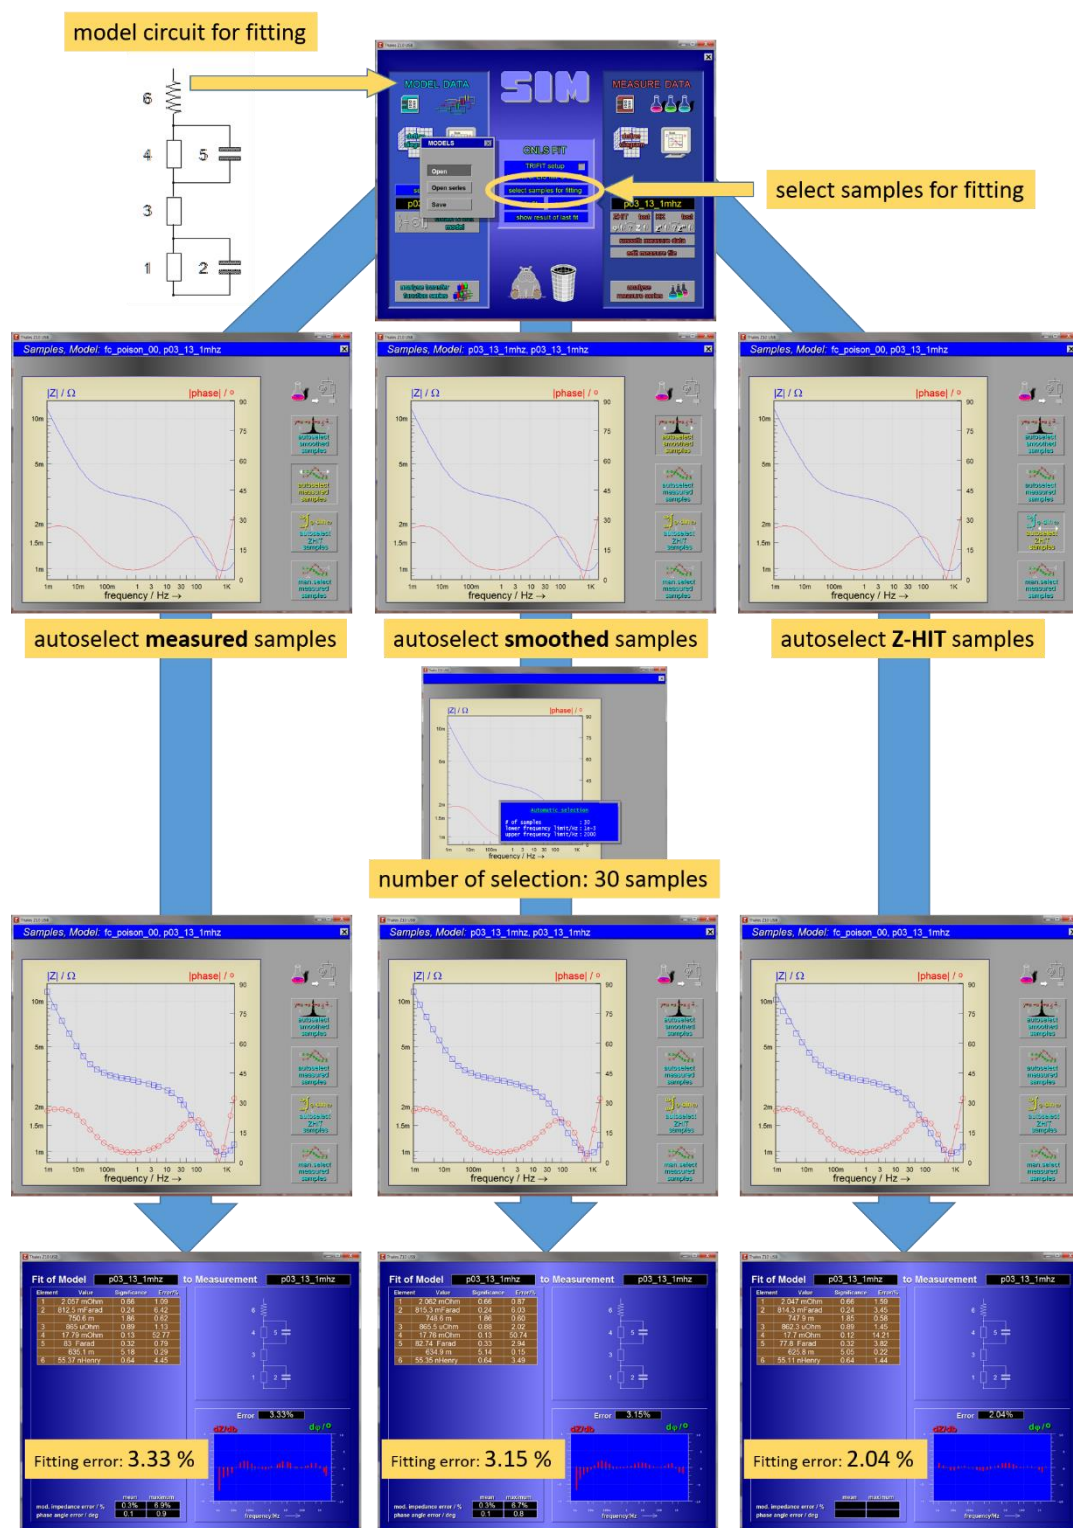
model circuit for fitting

6

4

5

3

1

2

MODEL DATA

SIM

MEASURE DATA

MODELS

Open

Open series

Save

CNLS FIT

TRFIT setup

select samples for fitting

show result of last fit

p03_13_1mhz

select samples for fitting

Samples, Model: fc_poison_00, p03_13_1mhz

|Z| / Ω

|phase| / °

frequency / Hz →

autoselect smoothed samples

autoselect measured samples

autoselect Z-HIT samples

man.select measured samples

Samples, Model: p03_13_1mhz, p03_13_1mhz

Samples, Model: fc_poison_00, p03_13_1mhz

autoselect **measured** samples

autoselect **smoothed** samples

autoselect **Z-HIT** samples

automatic selection

number of selection: 30 samples

Samples, Model: fc_poison_00, p03_13_1mhz

Samples, Model: p03_13_1mhz, p03_13_1mhz

Samples, Model: fc_poison_00, p03_13_1mhz

Fit of Model p03_13_1mhz to Measurement p03_13_1mhz

| Element | Value | Significance | Error% |
|---|---|---|---|
| 1 | 2.057 mOhm | 0.66 | 1.39 |
| 2 | 812.5 mFarad | 0.24 | 6.42 |
| 3 | 750.6 m | 1.86 | 0.62 |
| 4 | 865 uOhm | 0.89 | 1.13 |
| 4 | 17.79 mOhm | 0.13 | 52.77 |
| 5 | 83 Farad | 0.32 | 0.79 |
| 5 | 635.1 m | 5.18 | 0.29 |
| 6 | 55.37 nHenry | 0.64 | 4.45 |

Error 3.33%

Fitting error: 3.33 %

mod. impedance error / % 0.3% 6.9%
phase angle error / deg 0.1 0.9

Fit of Model p03_13_1mhz to Measurement p03_13_1mhz

| Element | Value | Significance | Error% |
|---|---|---|---|
| 1 | 2.062 mOhm | 0.66 | 0.87 |
| 2 | 815.3 mFarad | 0.24 | 0.03 |
| 3 | 748.6 m | 1.86 | 0.60 |
| 4 | 865.5 uOhm | 0.88 | 2.02 |
| 4 | 17.78 mOhm | 0.13 | 50.74 |
| 5 | 82.74 Farad | 0.33 | 2.94 |
| 5 | 634.9 m | 5.14 | 0.15 |
| 6 | 55.35 nHenry | 0.64 | 3.49 |

Error 3.15%

Fitting error: 3.15 %

mod. impedance error / % 0.3% 8.7%
phase angle error / deg 0.1 0.8

Fit of Model p03_13_1mhz to Measurement p03_13_1mhz

| Element | Value | Significance | Error% |
|---|---|---|---|
| 1 | 2.047 mOhm | 0.66 | 1.59 |
| 2 | 814.3 mFarad | 0.24 | 3.45 |
| 3 | 747.9 m | 1.85 | 0.58 |
| 4 | 862.3 uOhm | 0.89 | 1.45 |
| 4 | 17.7 mOhm | 0.12 | 14.21 |
| 5 | 77.8 Farad | 0.32 | 3.82 |
| 5 | 623.8 m | 5.05 | 0.22 |
| 6 | 55.11 nHenry | 0.64 | 1.44 |

Error 2.04%

Fitting error: 2.04 %

mod. impedance error / %
phase angle error / deg